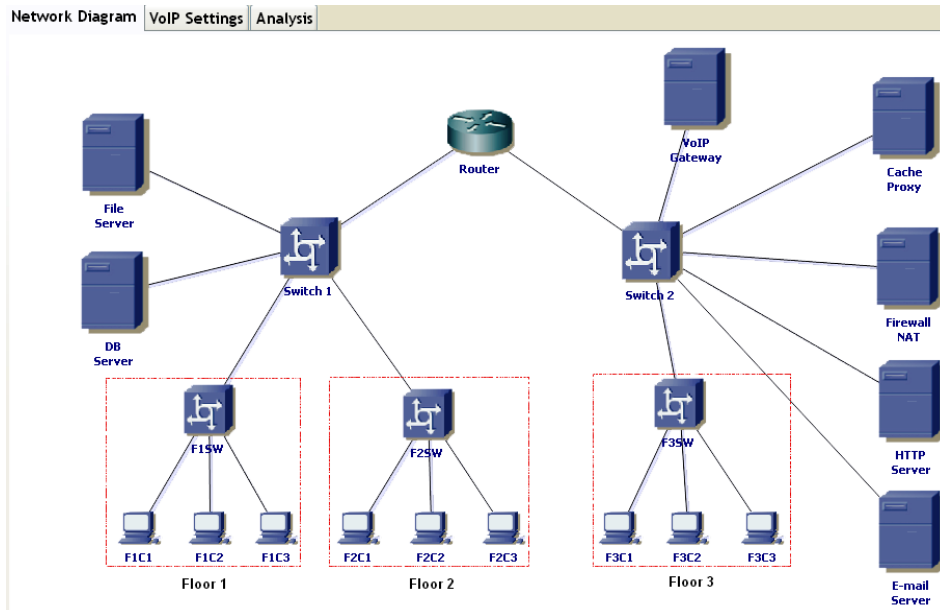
Network Diagram | VoIP Settings | Analysis

File Server

DB Server

Switch 1

Router

VoIP Gateway

Cache Proxy

Switch 2

Firewall NAT

HTTP Server

E-mail Server

F1SW

F1C1 F1C2 F1C3

Floor 1

F2SW

F2C1 F2C2 F2C3

Floor 2

F3SW

F3C1 F3C2 F3C3

Floor 3